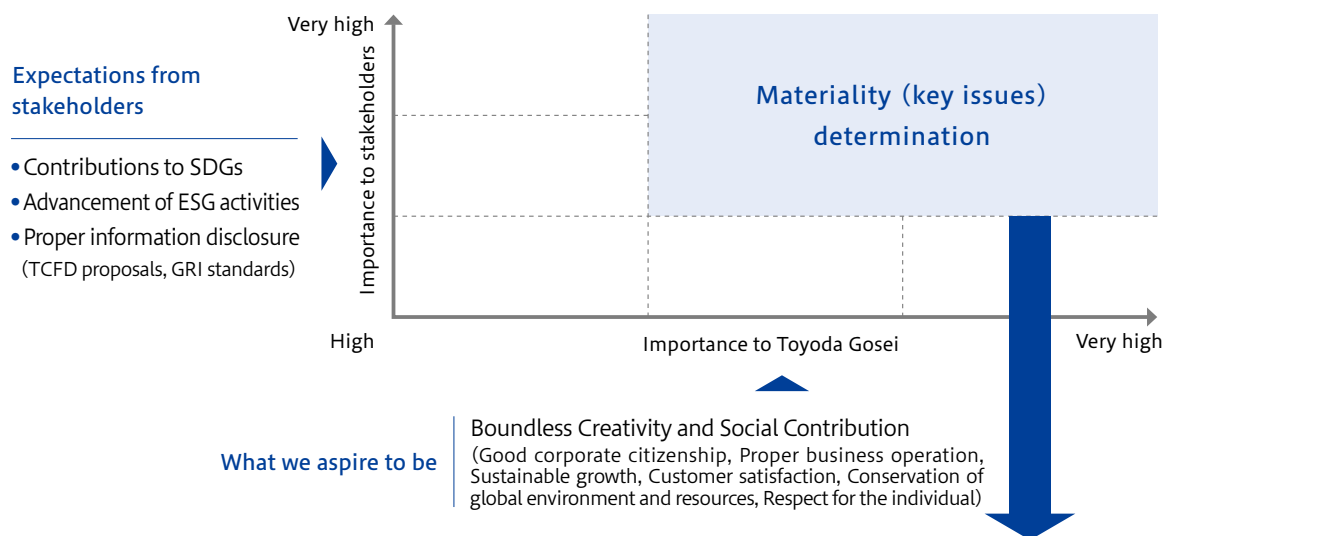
Expectations from stakeholders

• Contributions to SDGs
• Advancement of ESG activities
• Proper information disclosure (TCFD proposals, GRI standards)

Very high

Importance to stakeholders

Materiality (key issues) determination

High

Importance to Toyoda Gosei

Very high

What we aspire to be

Boundless Creativity and Social Contribution
(Good corporate citizenship, Proper business operation, Sustainable growth, Customer satisfaction, Conservation of global environment and resources, Respect for the individual)